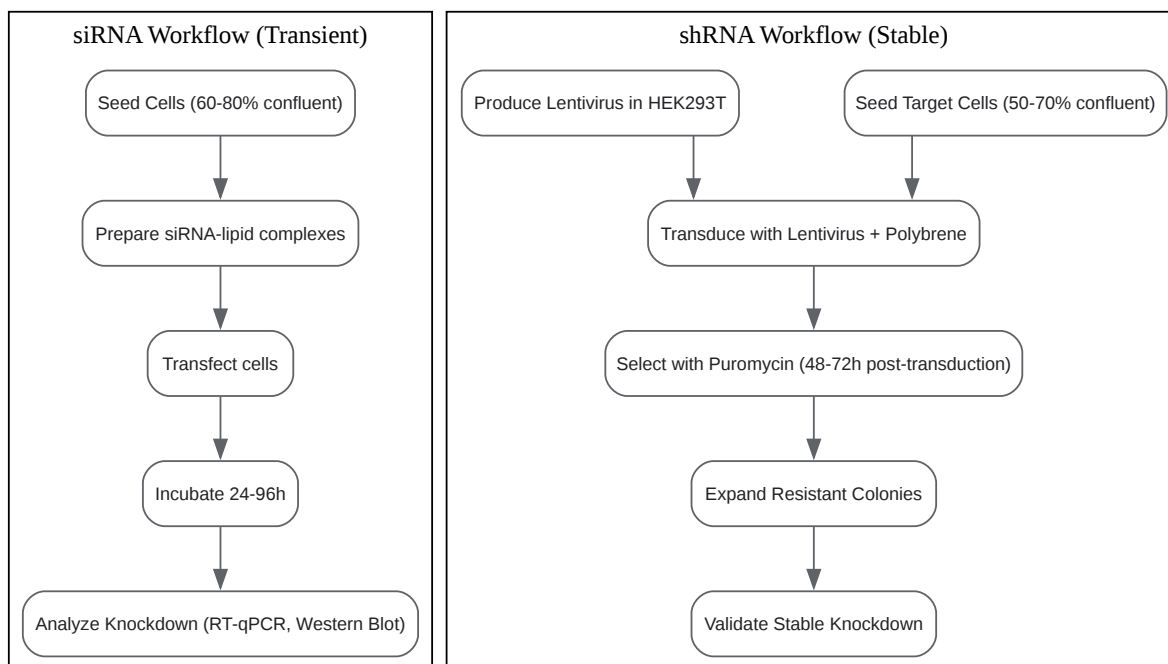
siRNA Workflow (Transient)

Seed Cells (60-80% confluent)

Prepare siRNA-lipid complexes

Transfect cells

Incubate 24-96h

Analyze Knockdown (RT-qPCR, Western Blot)

shRNA Workflow (Stable)

Produce Lentivirus in HEK293T

Seed Target Cells (50-70% confluent)

Transduce with Lentivirus + Polybrene

Select with Puromycin (48-72h post-transduction)

Expand Resistant Colonies

Validate Stable Knockdown